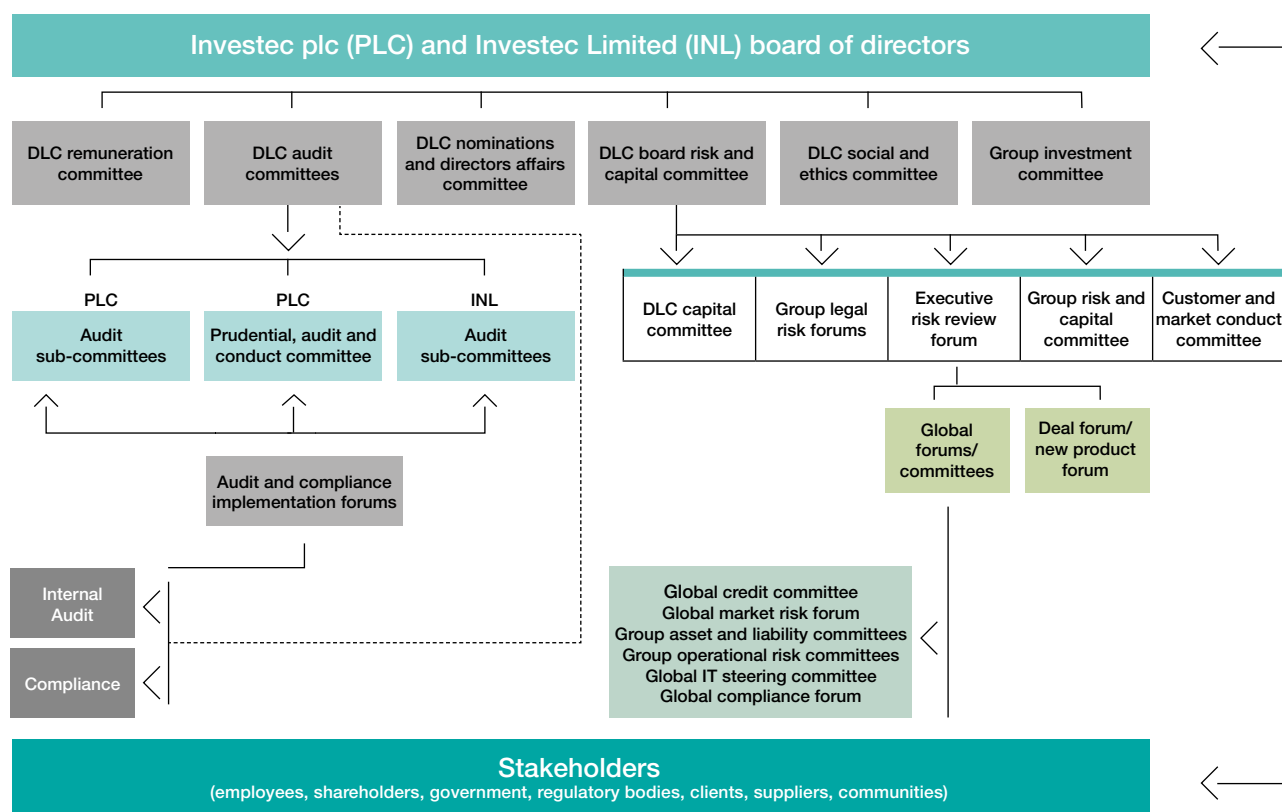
Investec plc (PLC) and Investec Limited (INL) board of directors

DLC remuneration committee

DLC audit committees

DLC nominations and directors affairs committee

DLC board risk and capital committee

DLC social and ethics committee

Group investment committee

PLC
Audit sub-committees

PLC
Prudential, audit and conduct committee

INL
Audit sub-committees

Audit and compliance implementation forums

Internal Audit

Compliance

DLC capital committee

Group legal risk forums

Executive risk review forum

Group risk and capital committee

Customer and market conduct committee

Global forums/ committees

Deal forum/ new product forum

Global credit committee
Global market risk forum
Group asset and liability committees
Group operational risk committees
Global IT steering committee
Global compliance forum

Stakeholders
(employees, shareholders, government, regulatory bodies, clients, suppliers, communities)